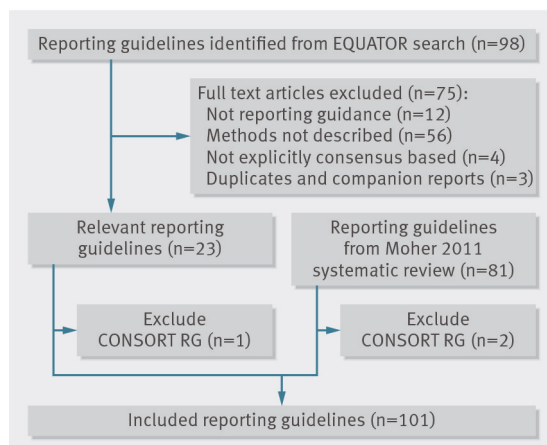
Reporting guidelines identified from EQUATOR search (n=98)

Full text articles excluded (n=75):
Not reporting guidance (n=12)
Methods not described (n=56)
Not explicitly consensus based (n=4)
Duplicates and companion reports (n=3)

Relevant reporting guidelines (n=23)

Reporting guidelines from Moher 2011 systematic review (n=81)

Exclude CONSORT RG (n=1)

Exclude CONSORT RG (n=2)

Included reporting guidelines (n=101)